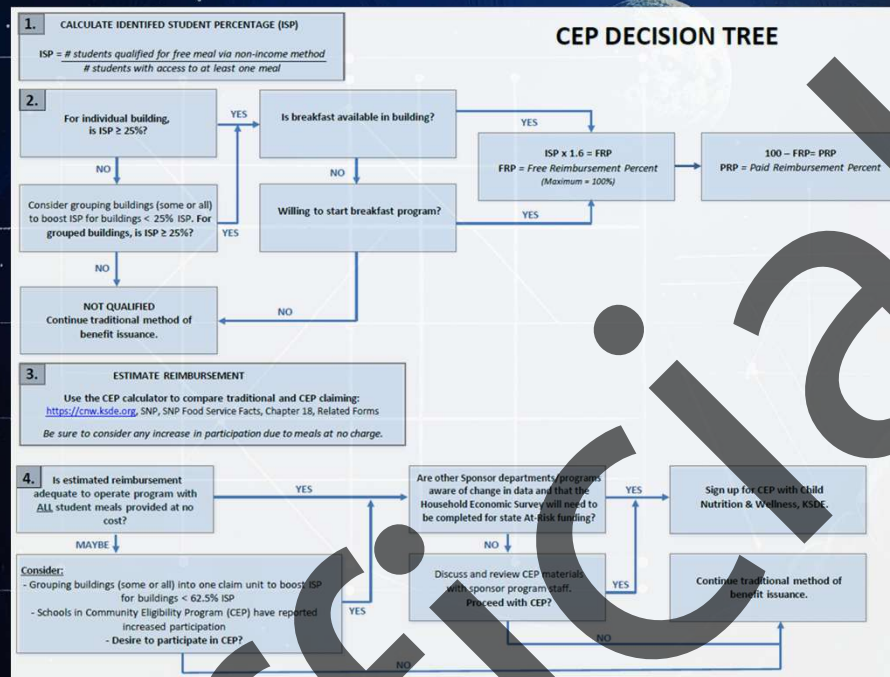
1. CALCULATE IDENTIFED STUDENT PERCENTAGE (ISP)

ISP = $\frac{\text{\# students qualified for free meal via non-income method}}{\text{\# students with access to at least one meal}}$

CEP DECISION TREE

2. For individual building, is ISP ≥ 25%?

YES

Is breakfast available in building?

YES

ISP x 1.6 = FRP
FRP = Free Reimbursement Percent
(Maximum = 100%)

100 – FRP= PRP
PRP = Paid Reimbursement Percent

NO

NO

Consider grouping buildings (some or all) to boost ISP for buildings < 25% ISP. For grouped buildings, is ISP ≥ 25%?

YES

Willing to start breakfast program?

YES

NO

NOT QUALIFIED
Continue traditional method of benefit issuance.

NO

3. ESTIMATE REIMBURSEMENT

Use the CEP calculator to compare traditional and CEP claiming:
https://cnw.ksde.org, SNP, SNP Food Service Facts, Chapter 18, Related Forms

Be sure to consider any increase in participation due to meals at no charge.

4. Is estimated reimbursement adequate to operate program with ALL student meals provided at no cost?

YES

Are other Sponsor departments/programs aware of change in data and that the Household Economic Survey will need to be completed for state At-Risk funding?

YES

Sign up for CEP with Child Nutrition & Wellness, KSDE.

MAYBE

NO

Consider:
- Grouping buildings (some or all) into one claim unit to boost ISP for buildings < 62.5% ISP
- Schools in Community Eligibility Program (CEP) have reported increased participation
- Desire to participate in CEP?

YES

Discuss and review CEP materials with sponsor program staff.
Proceed with CEP?

YES

Continue traditional method of benefit issuance.

NO

NO